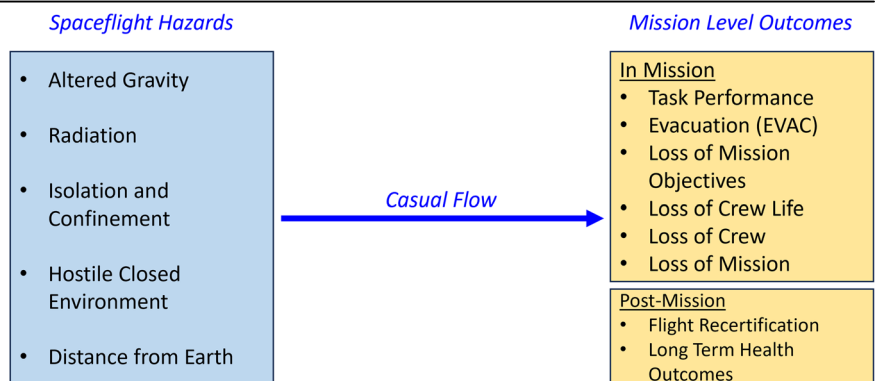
Spaceflight Hazards

- Altered Gravity
- Radiation
- Isolation and Confinement
- Hostile Closed Environment
- Distance from Earth

Casual Flow

Mission Level Outcomes

In Mission
- Task Performance
- Evacuation (EVAC)
- Loss of Mission Objectives
- Loss of Crew Life
- Loss of Crew
- Loss of Mission

Post-Mission
- Flight Recertification
- Long Term Health Outcomes